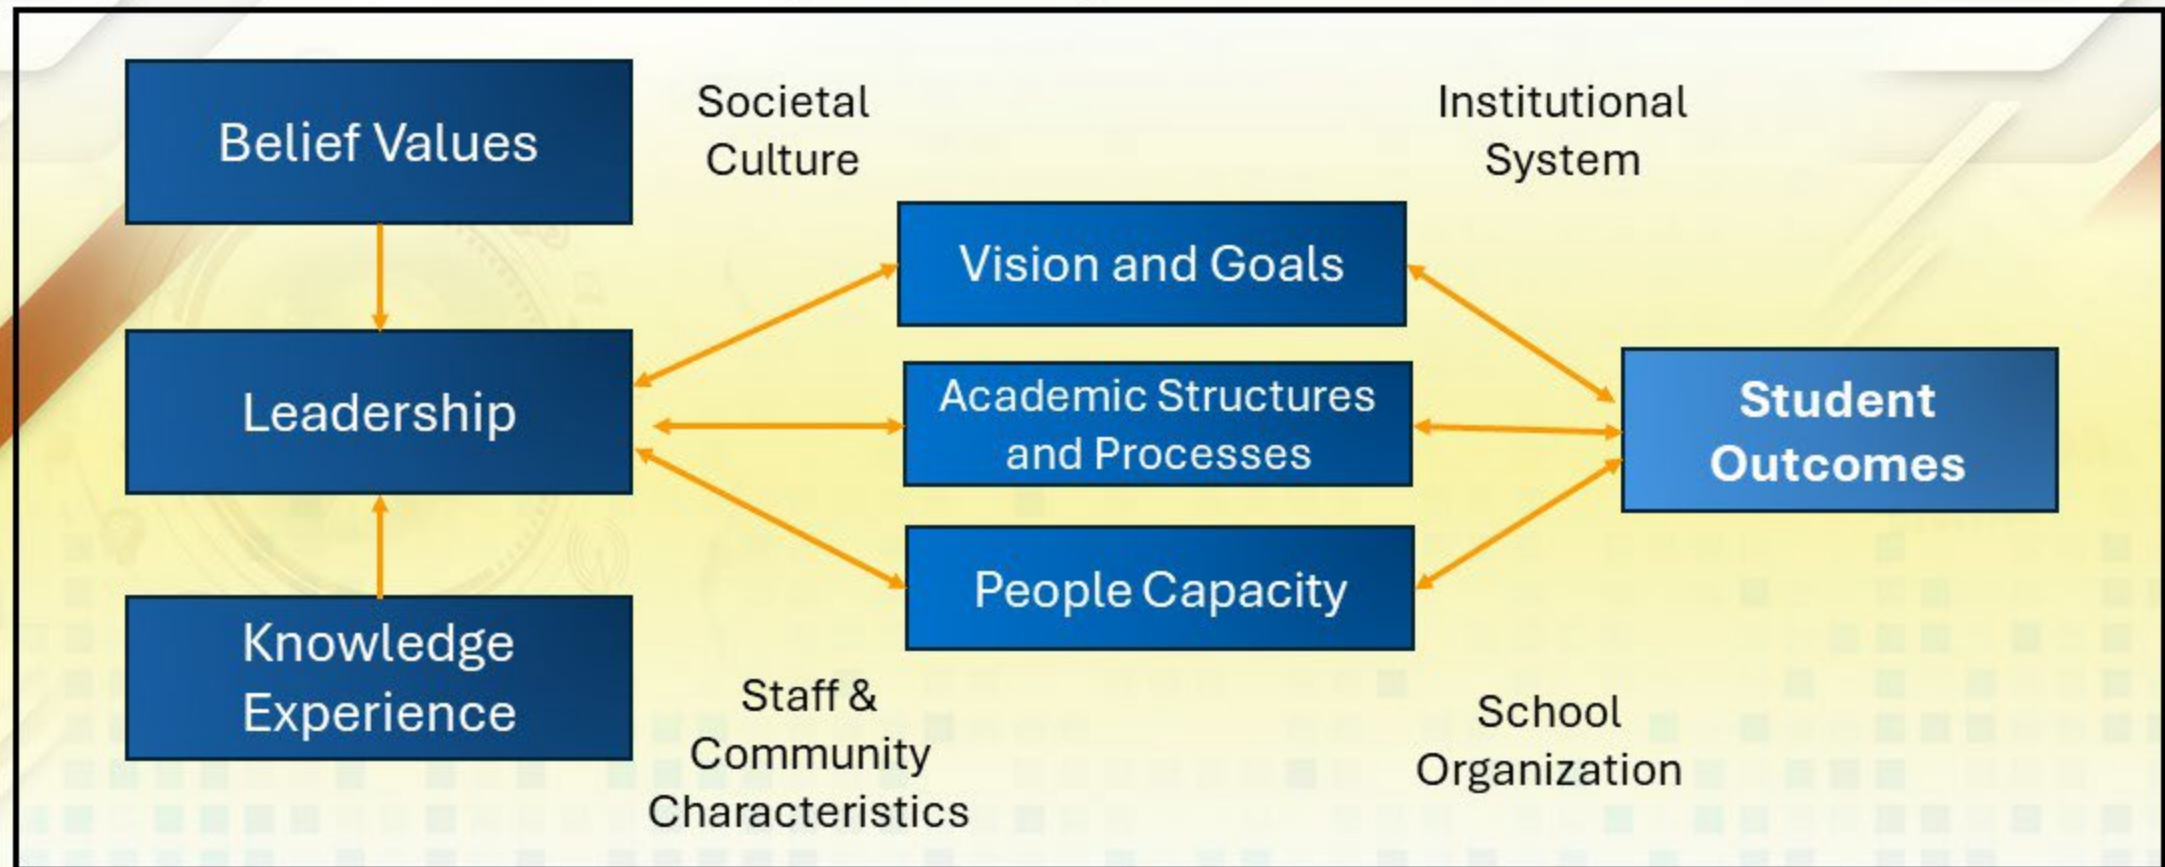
Belief Values

Societal Culture

Institutional System

Vision and Goals

Leadership

Academic Structures and Processes

Student Outcomes

People Capacity

Knowledge Experience

Staff & Community Characteristics

School Organization